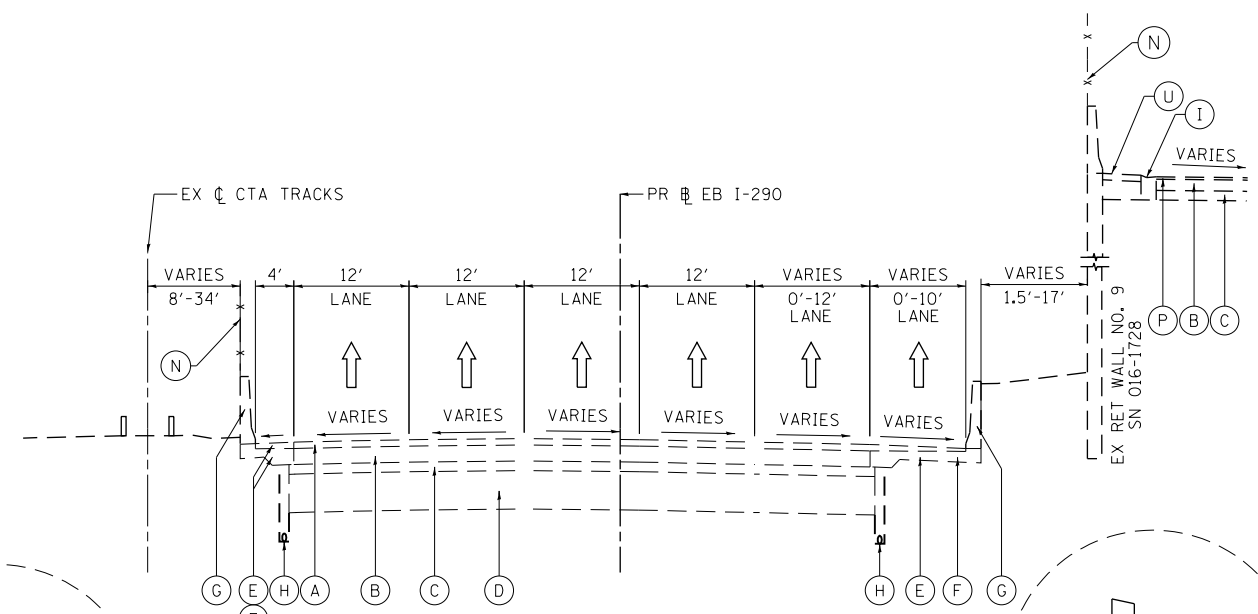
N
U
I
VARIES
EX ℄ CTA TRACKS
PR ℄ EB I-290
VARIES 8'-34'
4'
12' LANE
12' LANE
12' LANE
12' LANE
VARIES 0'-12' LANE
VARIES 0'-10' LANE
VARIES 1.5'-17'
P B C
EX RET WALL NO. 9 SN 016-1728
N
VARIES
VARIES
VARIES
VARIES
VARIES
VARIES
G E H A B C D
H E F G